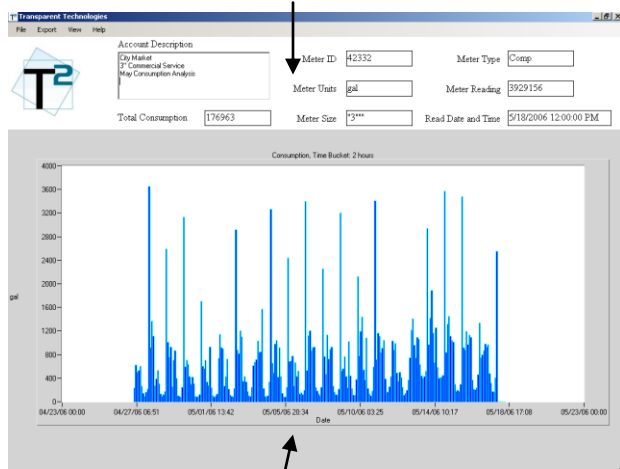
Transparent Technologies

File Export View Help

Account Description

City Market
3" Commercial Service
May Consumption Analysis

Meter ID 42332

Meter Type Comp

Meter Units gal

Meter Reading 3929156

Total Consumption 176963

Meter Size *3***

Read Date and Time 5/18/2006 12:00:00 PM

Consumption, Time Bucket: 2 hours

4000
3600
3200
2800
2400
2000
1600
1200
800
400
0

gal

04/23/06 00:00
04/27/06 06:51
05/01/06 13:42
05/05/06 20:34
05/10/06 03:25
05/14/06 10:17
05/18/06 17:08
05/23/06 00:00

Date